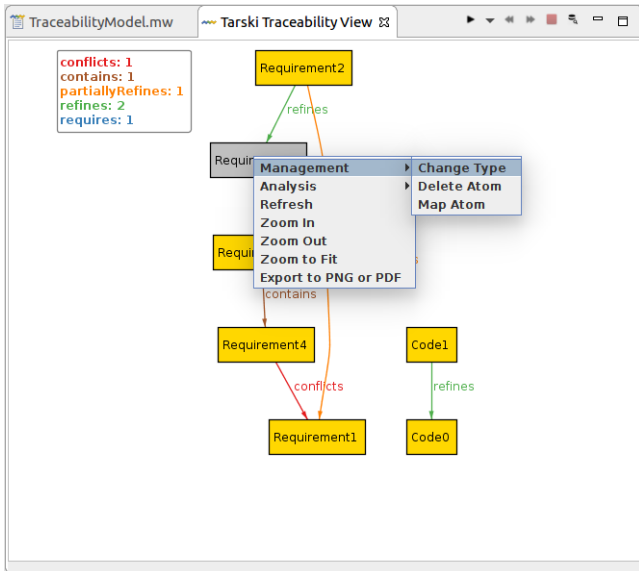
TraceabilityModel.mw
Tarski Traceability View

conflicts: 1
contains: 1
partiallyRefines: 1
refines: 2
requires: 1

Requirement2
refines
Requir
Management
Analysis
Refresh
Zoom In
Zoom Out
Zoom to Fit
Export to PNG or PDF
Change Type
Delete Atom
Map Atom
Requir
s
contains
Requirement4
Code1
refines
conflicts
Requirement1
Code0